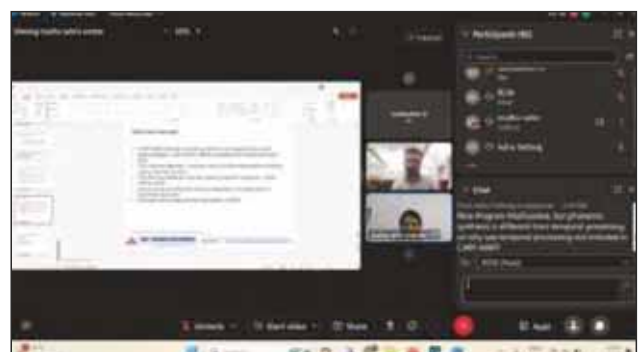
Participants (40)

Aditya Nathang

Chat

Nice Program Madhusdan, but phonemic synthesis is different from temporal processing. so why can temporal processing not included in CAPD tests?

Unmute

Start Video

Share

Raise

Leave